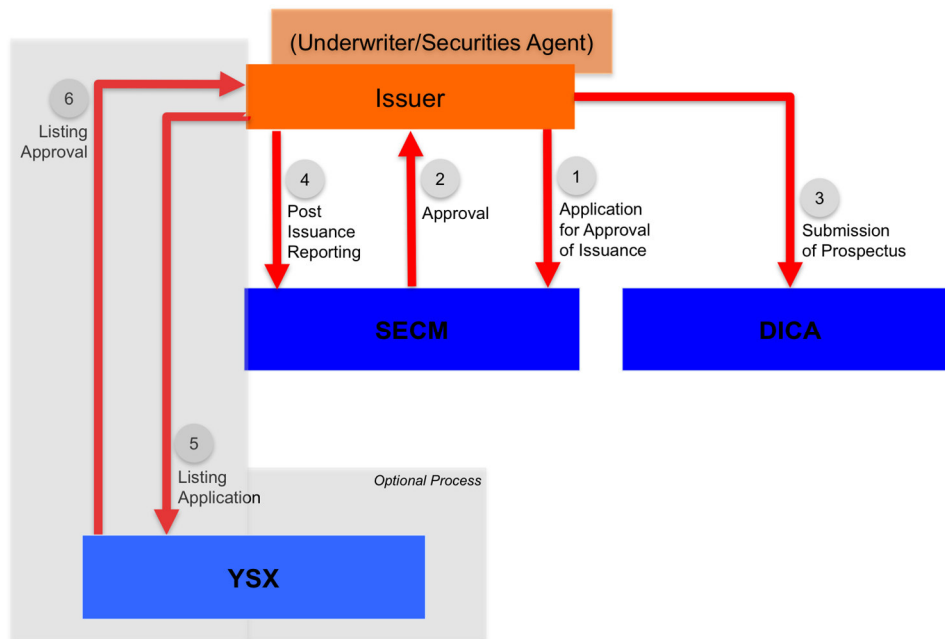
(Underwriter/Securities Agent)

Issuer

6
Listing Approval

4
Post Issuance Reporting

2
Approval

1
Application for Approval of Issuance

3
Submission of Prospectus

SECM

DICA

5
Listing Application

Optional Process

YSX